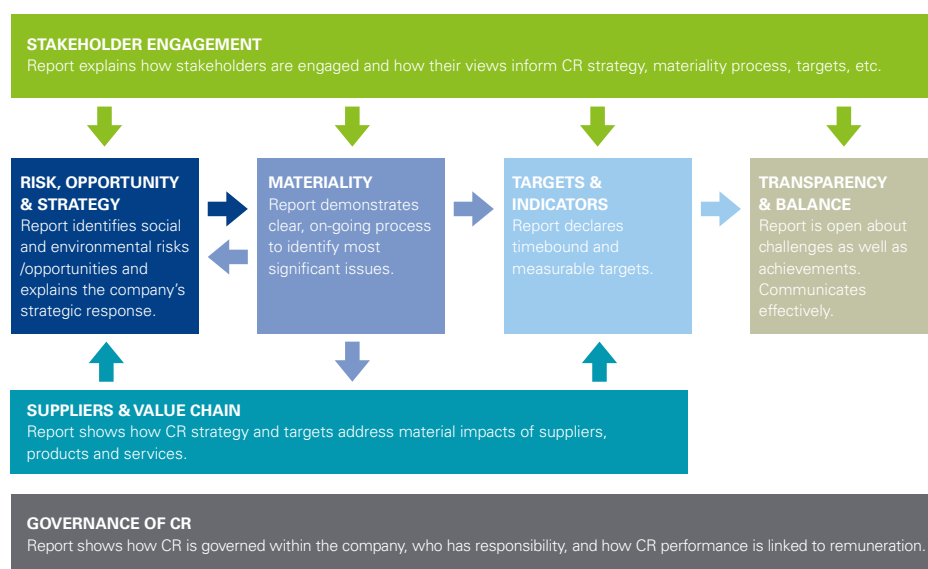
STAKEHOLDER ENGAGEMENT
Report explains how stakeholders are engaged and how their views inform CR strategy, materiality process, targets, etc.

RISK, OPPORTUNITY & STRATEGY
Report identifies social and environmental risks /opportunities and explains the company's strategic response.

MATERIALITY
Report demonstrates clear, on-going process to identify most significant issues.

TARGETS & INDICATORS
Report declares timebound and measurable targets.

TRANSPARENCY & BALANCE
Report is open about challenges as well as achievements. Communicates effectively.

SUPPLIERS & VALUE CHAIN
Report shows how CR strategy and targets address material impacts of suppliers, products and services.

GOVERNANCE OF CR
Report shows how CR is governed within the company, who has responsibility, and how CR performance is linked to remuneration.